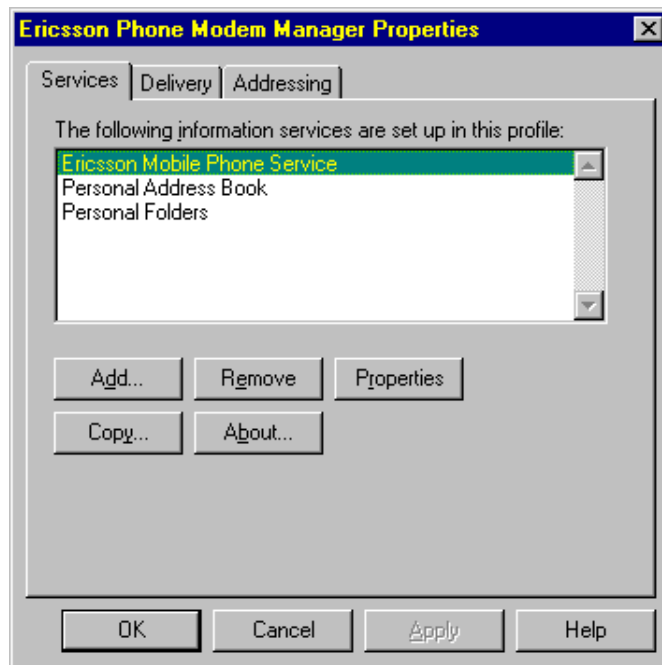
Ericsson Phone Modem Manager Properties

Services
Delivery
Addressing

The following information services are set up in this profile:

Ericsson Mobile Phone Service
Personal Address Book
Personal Folders

Add...
Remove
Properties
Copy...
About...

OK
Cancel
Apply
Help